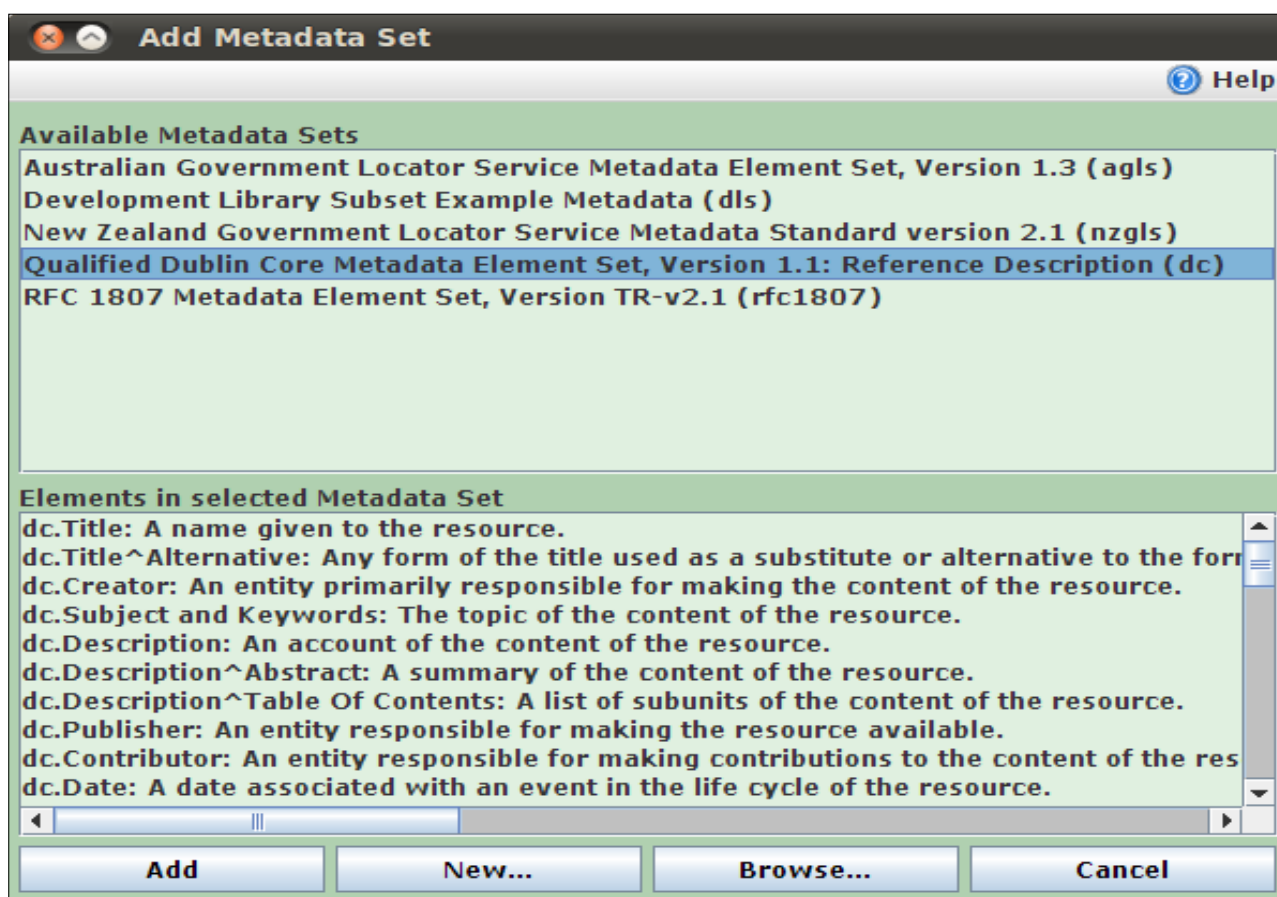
Add Metadata Set

Help

Available Metadata Sets

Australian Government Locator Service Metadata Element Set, Version 1.3 (agls)
Development Library Subset Example Metadata (dls)
New Zealand Government Locator Service Metadata Standard version 2.1 (nzgls)
Qualified Dublin Core Metadata Element Set, Version 1.1: Reference Description (dc)
RFC 1807 Metadata Element Set, Version TR-v2.1 (rfc1807)

Elements in selected Metadata Set

dc.Title: A name given to the resource.
dc.Title^Alternative: Any form of the title used as a substitute or alternative to the forr
dc.Creator: An entity primarily responsible for making the content of the resource.
dc.Subject and Keywords: The topic of the content of the resource.
dc.Description: An account of the content of the resource.
dc.Description^Abstract: A summary of the content of the resource.
dc.Description^Table Of Contents: A list of subunits of the content of the resource.
dc.Publisher: An entity responsible for making the resource available.
dc.Contributor: An entity responsible for making contributions to the content of the res
dc.Date: A date associated with an event in the life cycle of the resource.

Add
New...
Browse...
Cancel